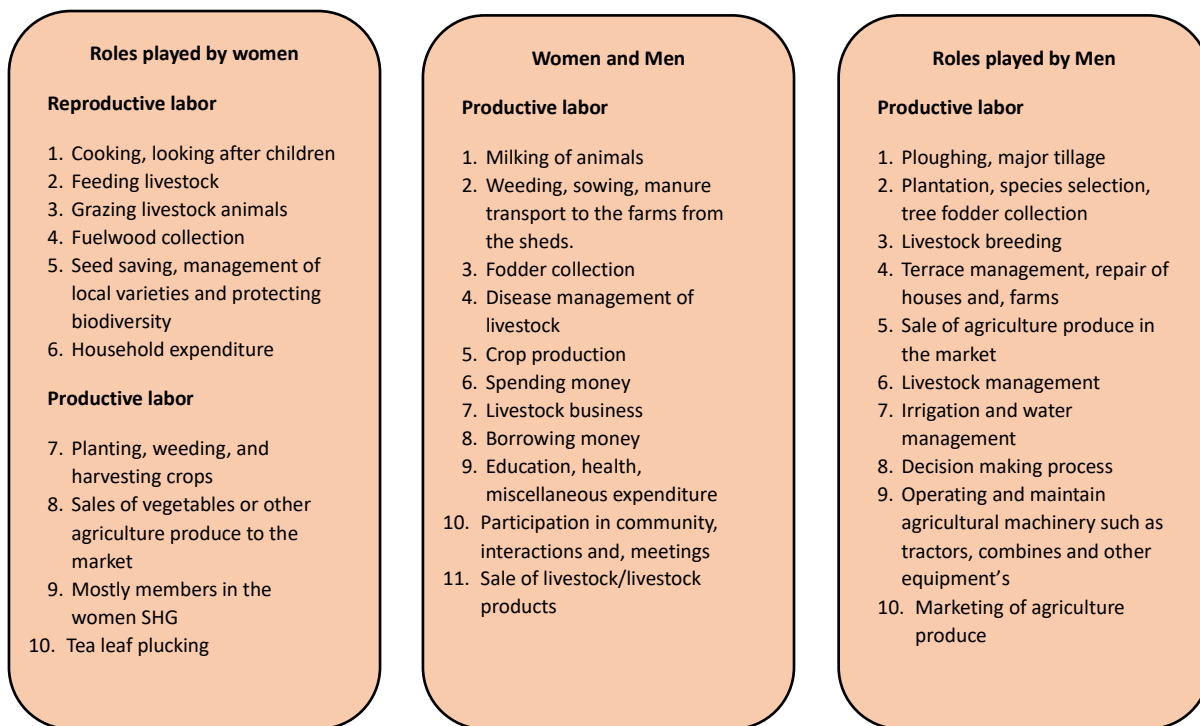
Roles played by women

Reproductive labor

1. Cooking, looking after children
2. Feeding livestock
3. Grazing livestock animals
4. Fuelwood collection
5. Seed saving, management of local varieties and protecting biodiversity
6. Household expenditure

Productive labor

7. Planting, weeding, and harvesting crops
8. Sales of vegetables or other agriculture produce to the market
9. Mostly members in the women SHG
10. Tea leaf plucking

Women and Men

Productive labor

1. Milking of animals
2. Weeding, sowing, manure transport to the farms from the sheds.
3. Fodder collection
4. Disease management of livestock
5. Crop production
6. Spending money
7. Livestock business
8. Borrowing money
9. Education, health, miscellaneous expenditure
10. Participation in community, interactions and, meetings
11. Sale of livestock/livestock products

Roles played by Men

Productive labor

1. Ploughing, major tillage
2. Plantation, species selection, tree fodder collection
3. Livestock breeding
4. Terrace management, repair of houses and, farms
5. Sale of agriculture produce in the market
6. Livestock management
7. Irrigation and water management
8. Decision making process
9. Operating and maintain agricultural machinery such as tractors, combines and other equipment's
10. Marketing of agriculture produce